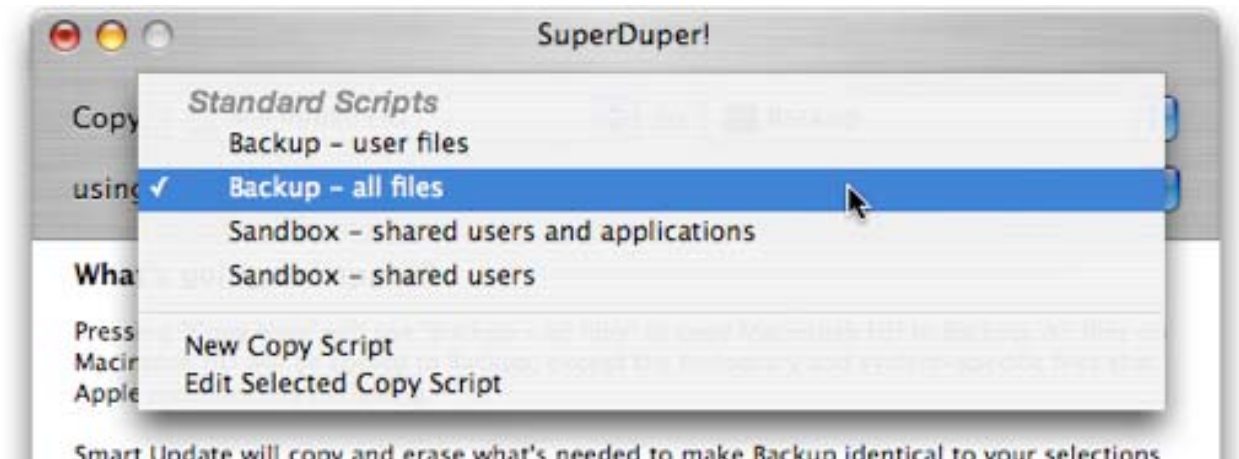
SuperDuper!

Copy
using

Standard Scripts
Backup – user files
✓ Backup – all files
Sandbox – shared users and applications
Sandbox – shared users

New Copy Script
Edit Selected Copy Script

What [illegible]

Press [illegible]
Macin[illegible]
Apple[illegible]

Smart Update will copy and erase what's needed to make Backup identical to your selections